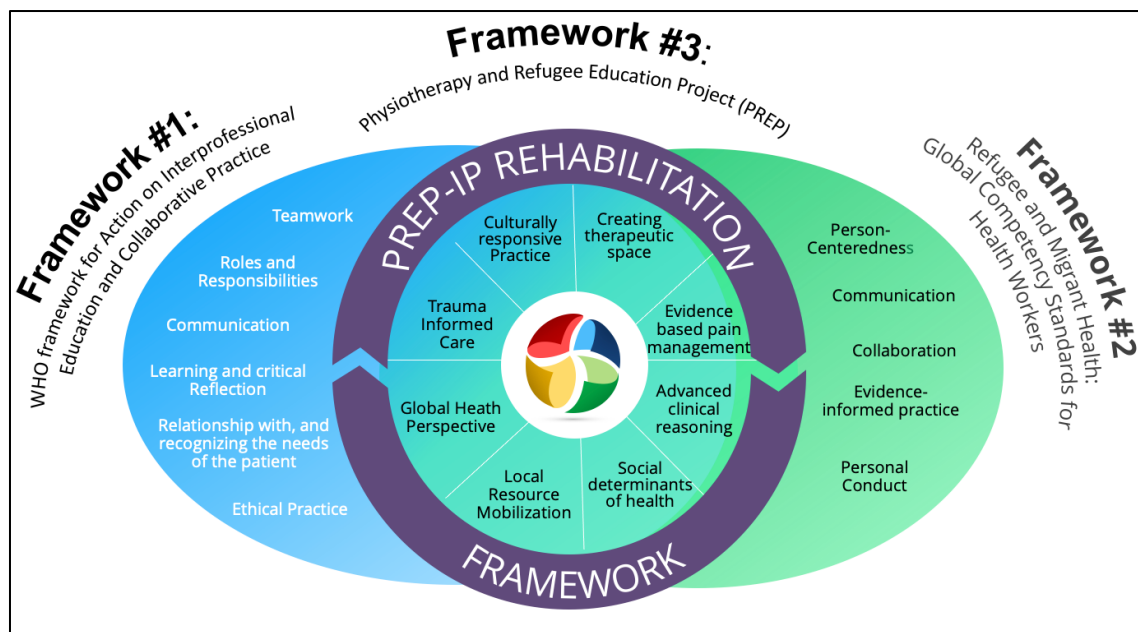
Framework #3:
Physiotherapy and Refugee Education Project (PREP)

Framework #1:
WHO framework for Action on Interprofessional Education and Collaborative Practice

Teamwork

Roles and Responsibilities

Communication

Learning and critical Reflection

Relationship with, and recognizing the needs of the patient

Ethical Practice

PREP-IP REHABILITATION

Culturally responsive Practice

Creating therapeutic space

Trauma Informed Care

Evidence based pain management

Global Heath Perspective

Advanced clinical reasoning

Local Resource Mobilization

Social determinants of health

FRAMEWORK

Framework #2
Refugee and Migrant Health: Global Competency Standards for Health Workers

Person-Centeredness

Communication

Collaboration

Evidence-informed practice

Personal Conduct